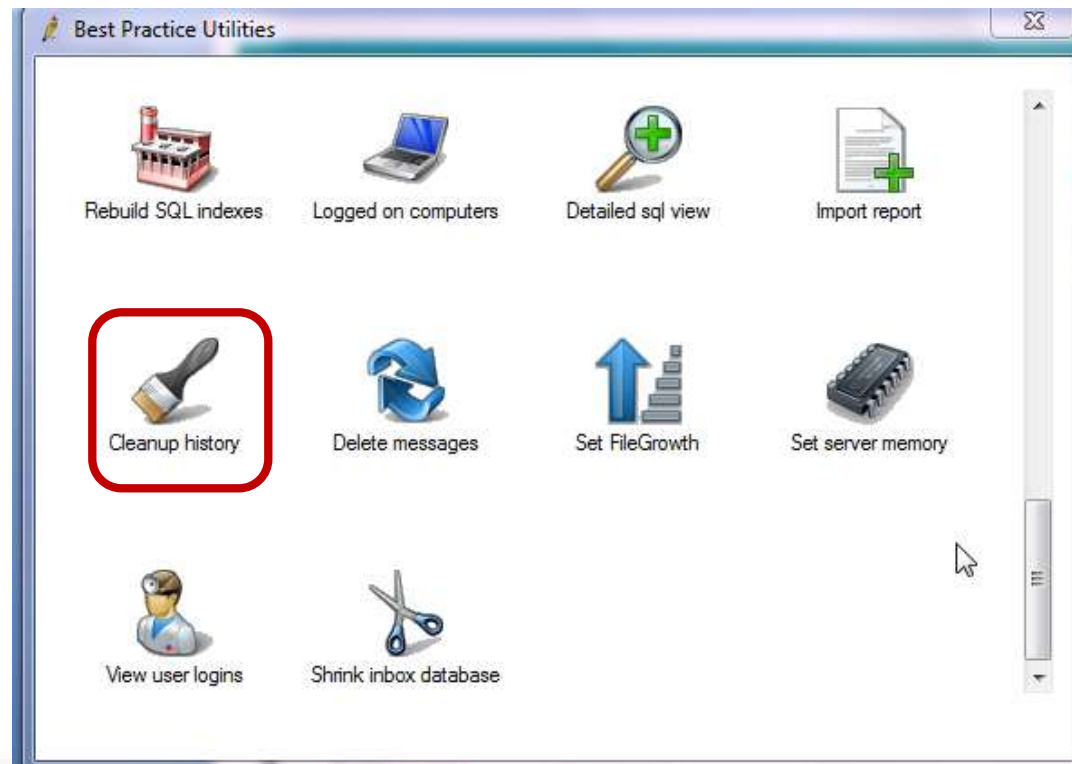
Best Practice Utilities

Rebuild SQL indexes

Logged on computers

Detailed sql view

Import report

Cleanup history

Delete messages

Set FileGrowth

Set server memory

View user logins

Shrink inbox database